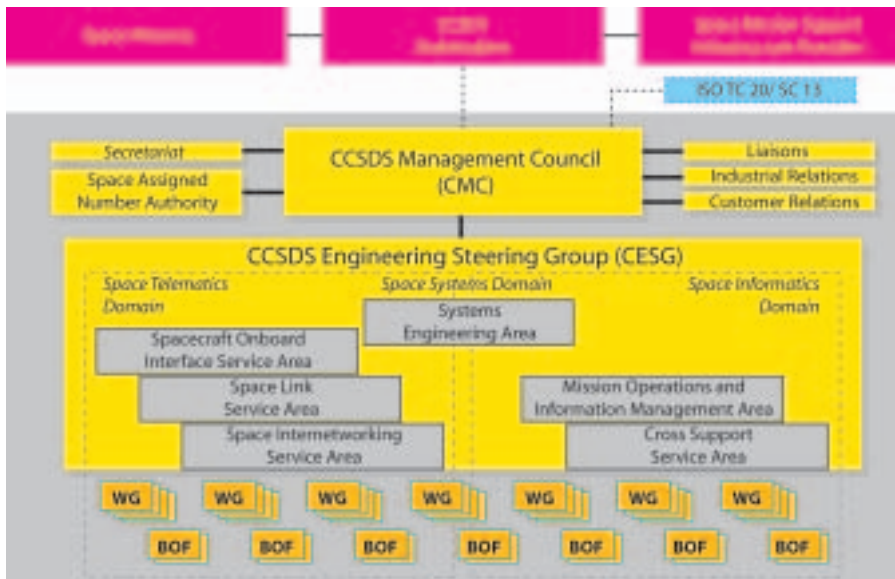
Space Missions

CCSDS Stakeholders

Space Mission Support Infrastructure Providers

ISO TC 20/ SC 13

Secretariat

Space Assigned Number Authority

CCSDS Management Council (CMC)

Liaisons

Industrial Relations

Customer Relations

CCSDS Engineering Steering Group (CESG)

Space Telematics Domain

Space Systems Domain

Space Informatics Domain

Systems Engineering Area

Spacecraft Onboard Interface Service Area

Space Link Service Area

Space Internetworking Service Area

Mission Operations and Information Management Area

Cross Support Service Area

WG

WG

WG

WG

WG

WG

WG

BOF

BOF

BOF

BOF

BOF

BOF

BOF